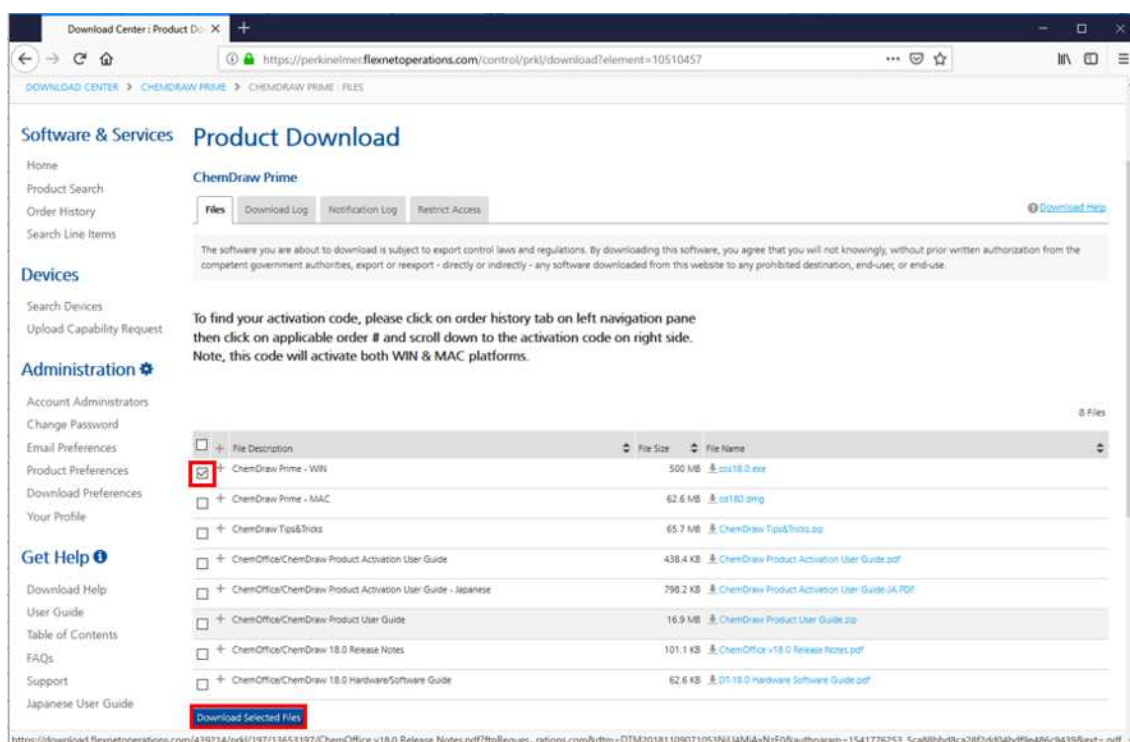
Download Center : Product Do X +

https://perkinelmer.flexnetoperations.com/control/prkl/download?element=10510457

DOWNLOAD CENTER > CHEMDRAW PRIME > CHEMDRAW PRIME : FILES

Software & Services

Home
Product Search
Order History
Search Line Items

Devices

Search Devices
Upload Capability Request

Administration

Account Administrators
Change Password
Email Preferences
Product Preferences
Download Preferences
Your Profile

Get Help

Download Help
User Guide
Table of Contents
FAQs
Support
Japanese User Guide

Product Download

ChemDraw Prime

Files | Download Log | Notification Log | Restrict Access

Download Help

The software you are about to download is subject to export control laws and regulations. By downloading this software, you agree that you will not knowingly, without prior written authorization from the competent government authorities, export or reexport - directly or indirectly - any software downloaded from this website to any prohibited destination, end-user, or end-use.

To find your activation code, please click on order history tab on left navigation pane then click on applicable order # and scroll down to the activation code on right side. Note, this code will activate both WIN & MAC platforms.

8 Files

| | File Description | File Size | File Name |
|---|---|---|---|
| ☑ | ChemDraw Prime - WIN | 500 MB | cos18.0.exe |
| ☐ | ChemDraw Prime - MAC | 62.6 MB | cd180.dmg |
| ☐ | ChemDraw Tips&Tricks | 65.7 MB | ChemDraw Tips&Tricks.zip |
| ☐ | ChemOffice/ChemDraw Product Activation User Guide | 438.4 KB | ChemDraw Product Activation User Guide.pdf |
| ☐ | ChemOffice/ChemDraw Product Activation User Guide - Japanese | 798.2 KB | ChemDraw Product Activation User Guide-JA.PDF |
| ☐ | ChemOffice/ChemDraw Product User Guide | 16.9 MB | ChemDraw Product User Guide.zip |
| ☐ | ChemOffice/ChemDraw 18.0 Release Notes | 101.1 KB | ChemOffice v18.0 Release Notes.pdf |
| ☐ | ChemOffice/ChemDraw 18.0 Hardware/Software Guide | 62.6 KB | DT-18.0 Hardware Software Guide.pdf |

Download Selected Files

https://download.flexnetoperations.com/439214/prkl/197/13653197/ChemOffice v18.0 Release Notes.pdf?ftpReques...rations.com&dtm=DTM20181109071053NjU4MjAxNzE0&authparam=1541776253_5ca88bbd8ca28f2dd04bdf8e486c9439&ext=.pdf